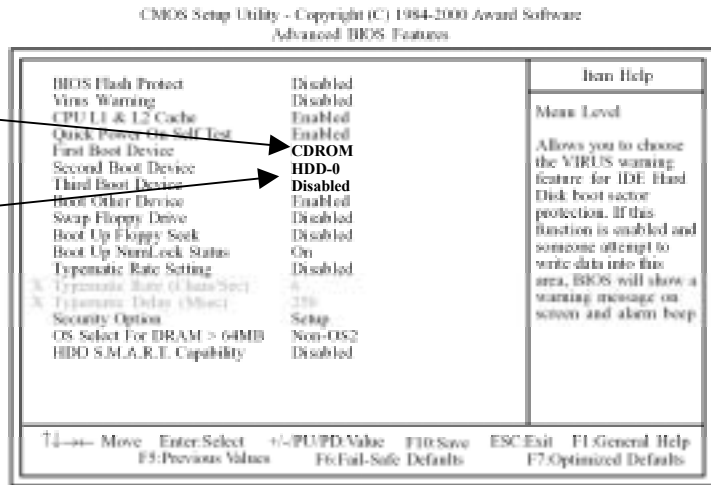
CMOS Setup Utility - Copyright (C) 1984-2000 Award Software
Advanced BIOS Features

| | | Item Help |
|---|---|---|
| BIOS Flash Protect | Disabled | Menu Level |
| Virus Warning | Disabled | |
| CPU L1 & L2 Cache | Enabled | Allows you to choose the VIRUS warning feature for IDE Hard Disk boot sector protection. If this function is enabled and someone attempt to write data into this area, BIOS will show a warning message on screen and alarm beep |
| Quick Power On Self Test | Enabled | |
| First Boot Device | CDROM | |
| Second Boot Device | HDD-0 | |
| Third Boot Device | Disabled | |
| Boot Other Device | Enabled | |
| Swap Floppy Drive | Disabled | |
| Boot Up Floppy Seek | Disabled | |
| Boot Up NumLock Status | On | |
| Typematic Rate Setting | Disabled | |
| X Typematic Rate (Chars/Sec) | 6 | |
| X Typematic Delay (Msec) | 250 | |
| Security Option | Setup | |
| OS Select For DRAM > 64MB | Non-OS2 | |
| HDD S.M.A.R.T. Capability | Disabled | |

↑↓→← Move Enter:Select +/-/PU/PD:Value F10:Save ESC:Exit F1:General Help
F5:Previous Values F6:Fail-Safe Defaults F7:Optimized Defaults